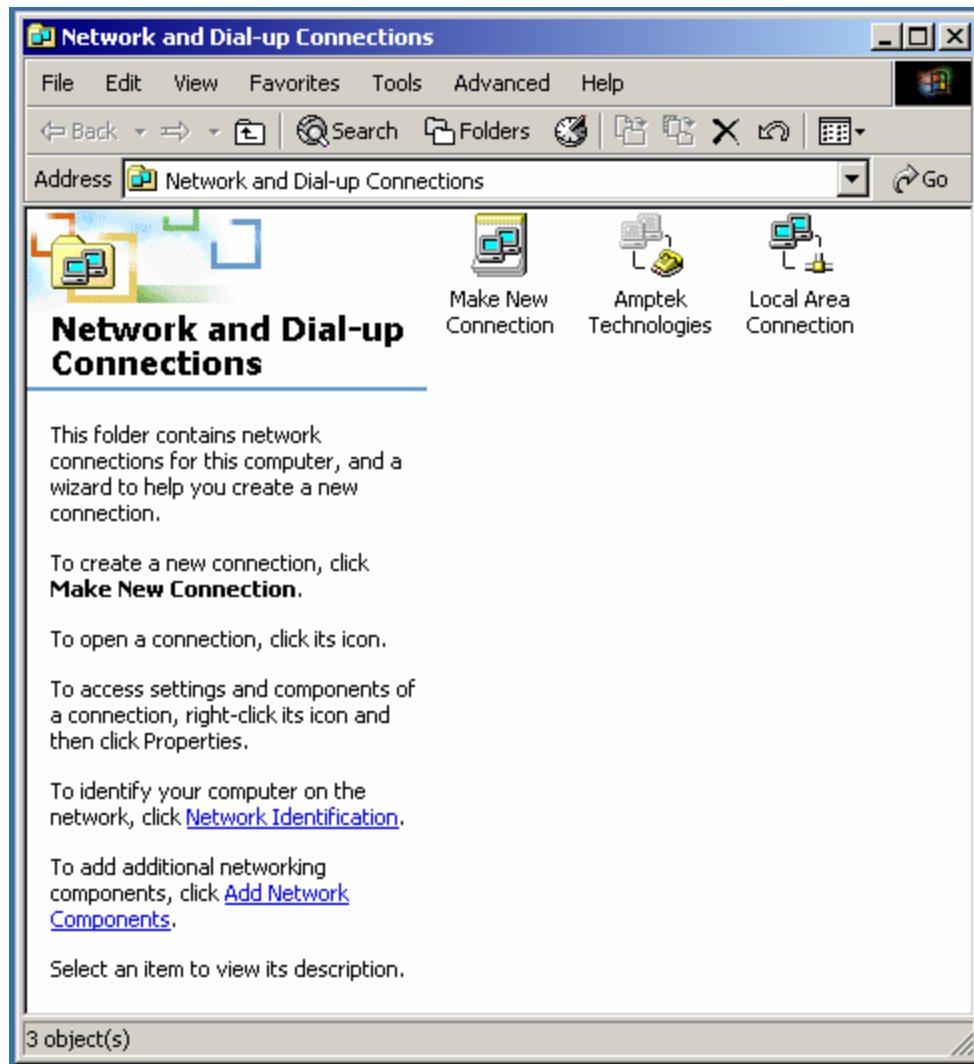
Network and Dial-up Connections

File Edit View Favorites Tools Advanced Help

Back Search Folders

Address Network and Dial-up Connections Go

Network and Dial-up Connections

This folder contains network connections for this computer, and a wizard to help you create a new connection.

To create a new connection, click **Make New Connection**.

To open a connection, click its icon.

To access settings and components of a connection, right-click its icon and then click Properties.

To identify your computer on the network, click Network Identification.

To add additional networking components, click Add Network Components.

Select an item to view its description.

Make New Connection

Amptek Technologies

Local Area Connection

3 object(s)